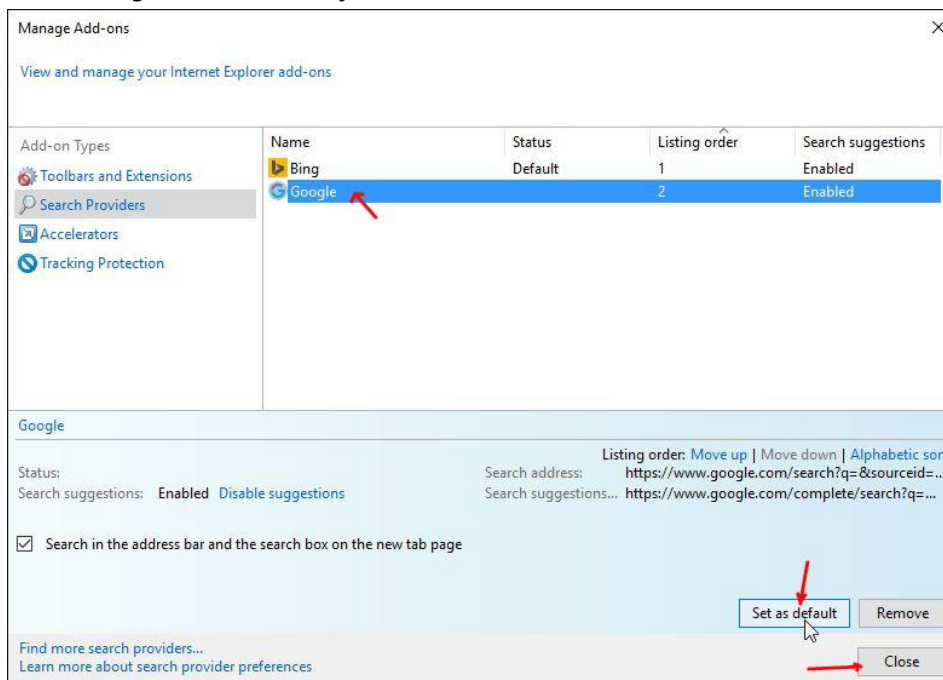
Manage Add-ons

×

View and manage your Internet Explorer add-ons

Add-on Types

Toolbars and Extensions

Search Providers

Accelerators

Tracking Protection

| Name | Status | Listing order | Search suggestions |
|---|---|---|---|
| Bing | Default | 1 | Enabled |
| Google | | 2 | Enabled |

Google

Listing order: Move up | Move down | Alphabetic sor

Status:

Search suggestions: Enabled Disable suggestions

Search address: https://www.google.com/search?q=&sourceid=...

Search suggestions... https://www.google.com/complete/search?q=...

Search in the address bar and the search box on the new tab page

Set as default

Remove

Find more search providers...

Learn more about search provider preferences

Close